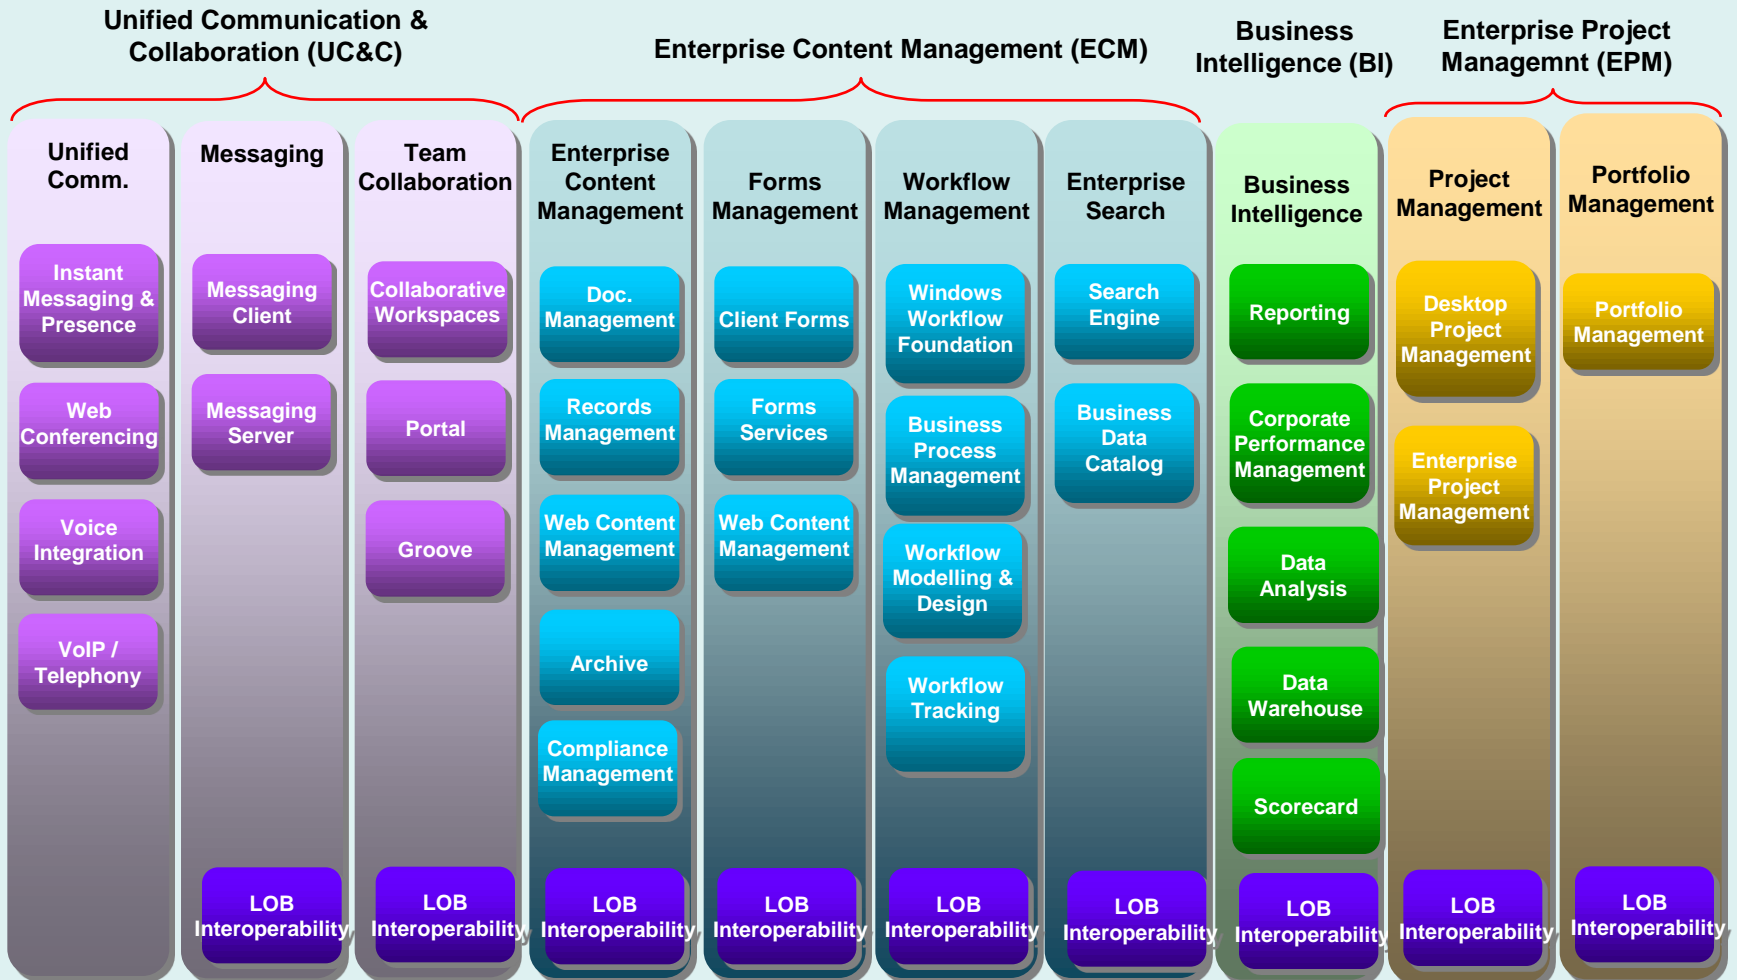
Unified Communication & Collaboration (UC&C)

Enterprise Content Management (ECM)

Business Intelligence (BI)

Enterprise Project Managmnt (EPM)

Unified Comm.

Instant Messaging & Presence

Web Conferencing

Voice Integration

VoIP / Telephony

Messaging

Messaging Client

Messaging Server

LOB Interoperability

Team Collaboration

Collaborative Workspaces

Portal

Groove

LOB Interoperability

Enterprise Content Management

Doc. Management

Records Management

Web Content Management

Archive

Compliance Management

LOB Interoperability

Forms Management

Client Forms

Forms Services

Web Content Management

LOB Interoperability

Workflow Management

Windows Workflow Foundation

Business Process Management

Workflow Modelling & Design

Workflow Tracking

LOB Interoperability

Enterprise Search

Search Engine

Business Data Catalog

LOB Interoperability

Business Intelligence

Reporting

Corporate Performance Management

Data Analysis

Data Warehouse

Scorecard

LOB Interoperability

Project Management

Desktop Project Management

Enterprise Project Management

LOB Interoperability

Portfolio Management

Portfolio Management

LOB Interoperability